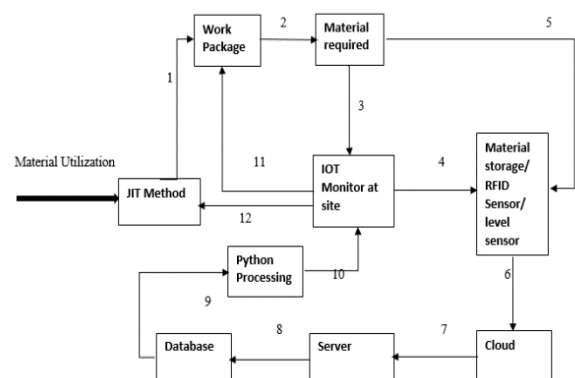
Work Package

2

Material required

5

1

3

Material Utilization

11

IOT Monitor at site

4

Material storage/ RFID Sensor/ level sensor

JIT Method

12

Python Processing

10

6

9

8

7

Database

Server

Cloud